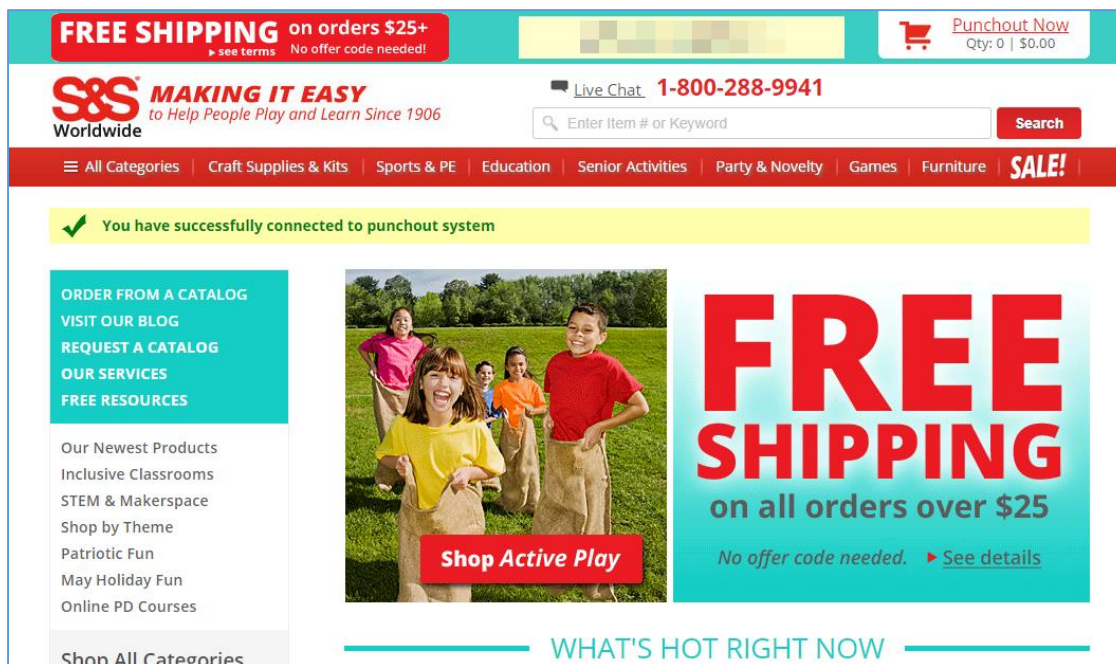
FREE SHIPPING on orders $25+ ▸ see terms No offer code needed!

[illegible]

Punchout Now
Qty: 0 | $0.00

S&S Worldwide MAKING IT EASY to Help People Play and Learn Since 1906

Live Chat 1-800-288-9941

Enter Item # or Keyword Search

All Categories | Craft Supplies & Kits | Sports & PE | Education | Senior Activities | Party & Novelty | Games | Furniture | SALE!

You have successfully connected to punchout system

ORDER FROM A CATALOG
VISIT OUR BLOG
REQUEST A CATALOG
OUR SERVICES
FREE RESOURCES

Our Newest Products
Inclusive Classrooms
STEM & Makerspace
Shop by Theme
Patriotic Fun
May Holiday Fun
Online PD Courses

Shop All Categories

Shop Active Play

FREE SHIPPING
on all orders over $25
No offer code needed. ▸ See details

WHAT'S HOT RIGHT NOW